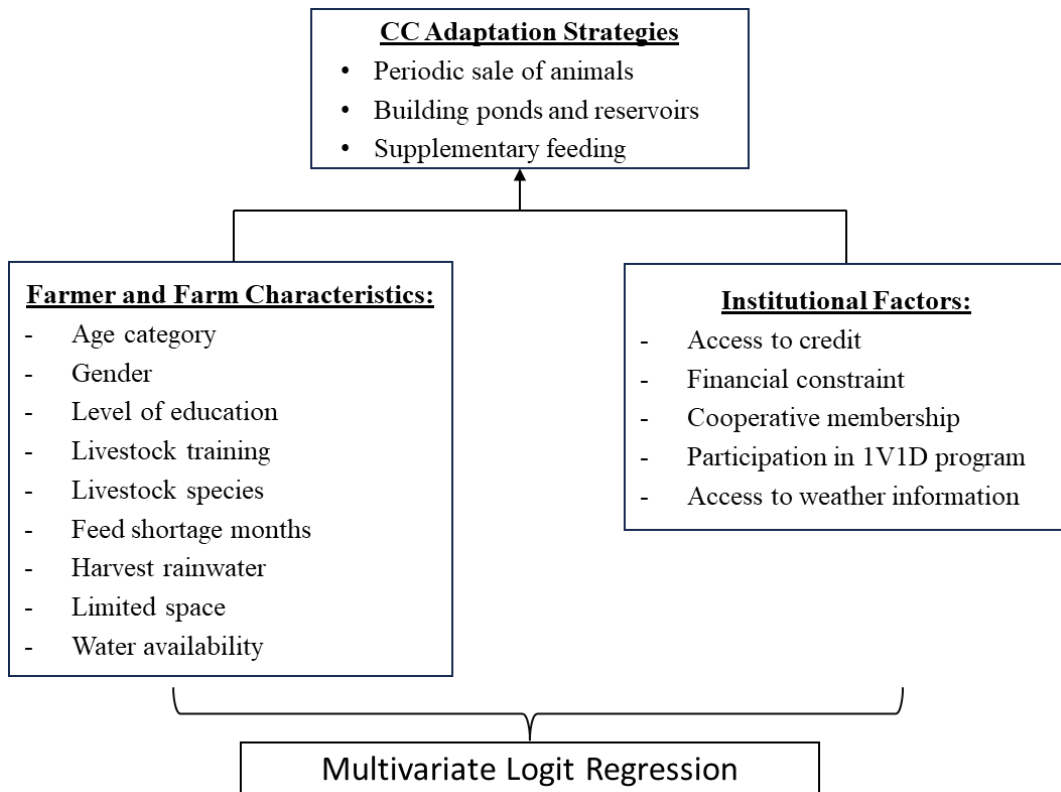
CC Adaptation Strategies
• Periodic sale of animals
• Building ponds and reservoirs
• Supplementary feeding

Farmer and Farm Characteristics:
- Age category
- Gender
- Level of education
- Livestock training
- Livestock species
- Feed shortage months
- Harvest rainwater
- Limited space
- Water availability

Institutional Factors:
- Access to credit
- Financial constraint
- Cooperative membership
- Participation in 1V1D program
- Access to weather information

Multivariate Logit Regression